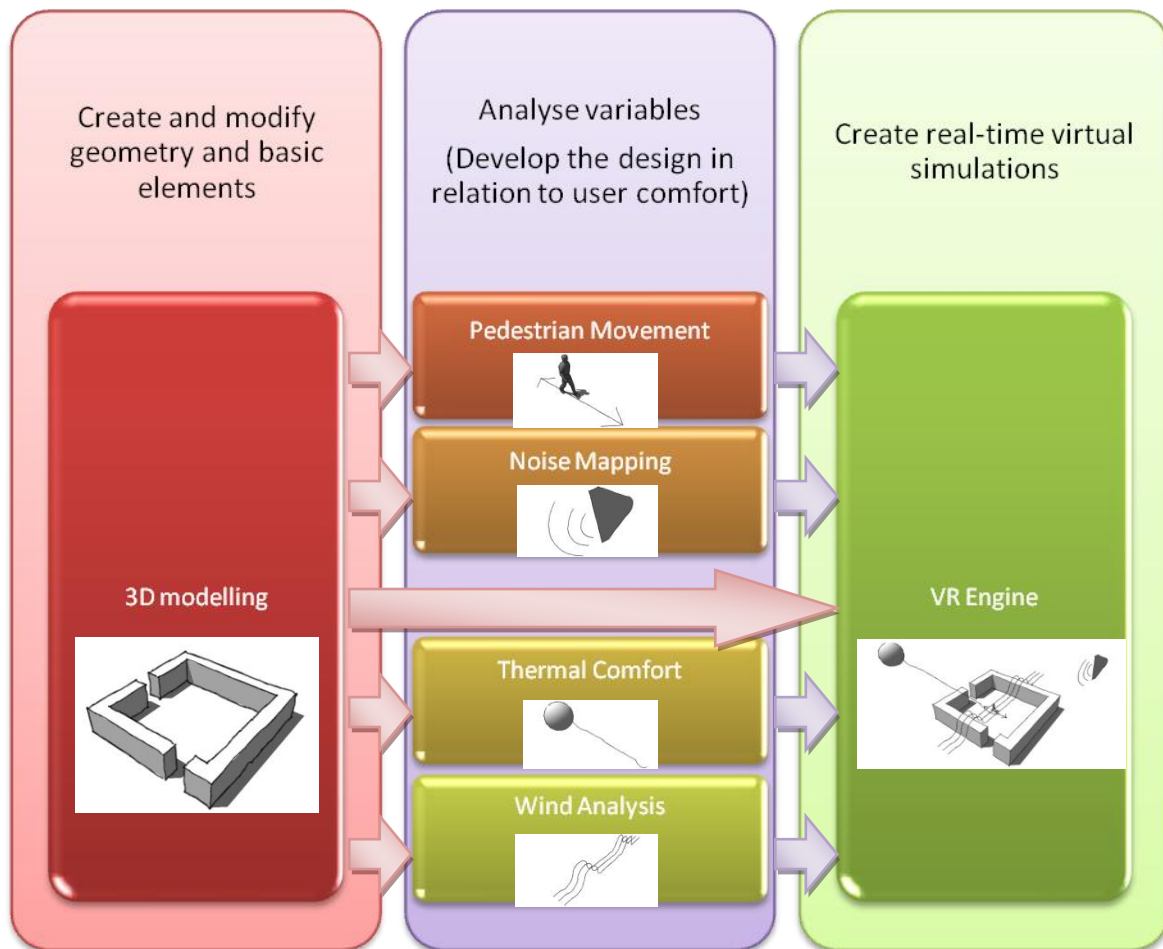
Create and modify geometry and basic elements

Analyse variables

(Develop the design in relation to user comfort)

Create real-time virtual simulations

3D modelling

Pedestrian Movement

Noise Mapping

Thermal Comfort

Wind Analysis

VR Engine